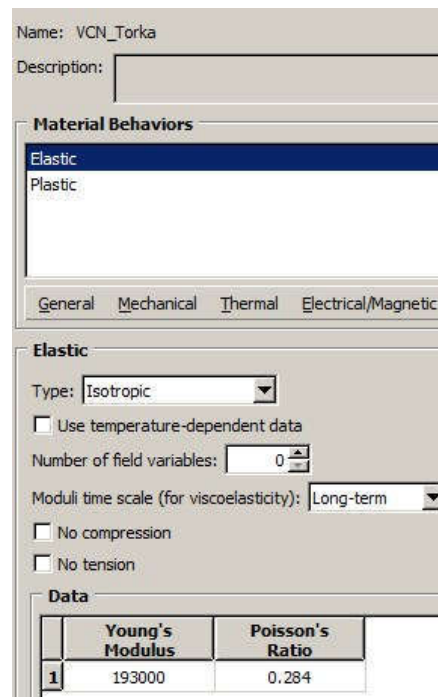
Name: VCN_Torka

Description:

Material Behaviors

Elastic

Plastic

General Mechanical Thermal Electrical/Magnetic

Elastic

Type: Isotropic

Use temperature-dependent data

Number of field variables: 0

Moduli time scale (for viscoelasticity): Long-term

No compression

No tension

Data

| | Young's Modulus | Poisson's Ratio |
|---|---|---|
| 1 | 193000 | 0.284 |